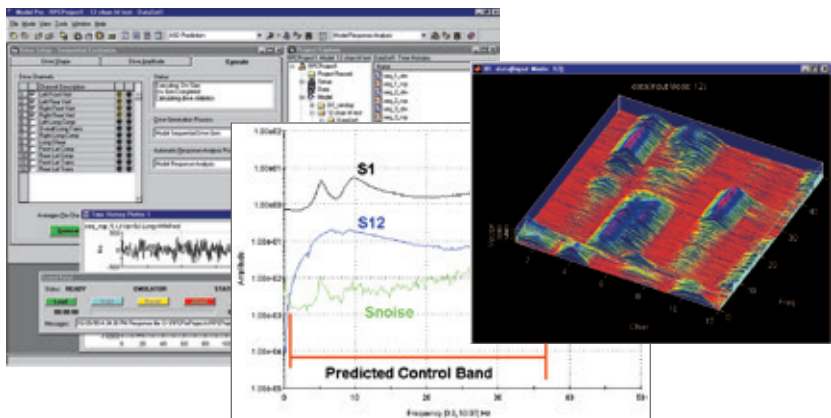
File Mode View Tools Window Help

Drive Shape

Drive Amplitude

Execute

Drive Channels

Status

Calculating Drv Files

Drv Eom Completed

Calculating drive validation

Drive Generation Process

Model Sequential Drive Gen

Automatic Response Analysis Process

Model Response Analysis

Time History Plotter 1

Status: READY

EMULATOR

Load

Messages

Project Explorer

data(Input Mode: 1 2)

1.00e02

1.00e01

1.00e00

1.00e-01

1.00e-02

1.00e-03

1.00e-04

1.00e-05

Amplitude

S1

S12

Snoise

Predicted Control Band

Frequency [0.0, 50.00] Hz

0

10

20

30

40

50

Freq

Chan